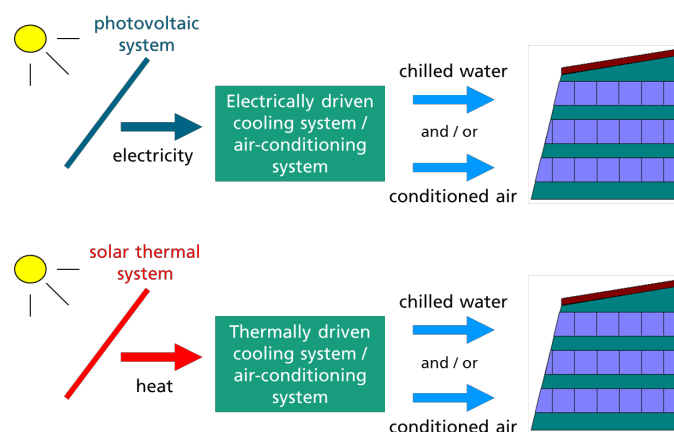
photovoltaic system

electricity

Electrically driven cooling system / air-conditioning system

chilled water

and / or

conditioned air

solar thermal system

heat

Thermally driven cooling system / air-conditioning system

chilled water

and / or

conditioned air